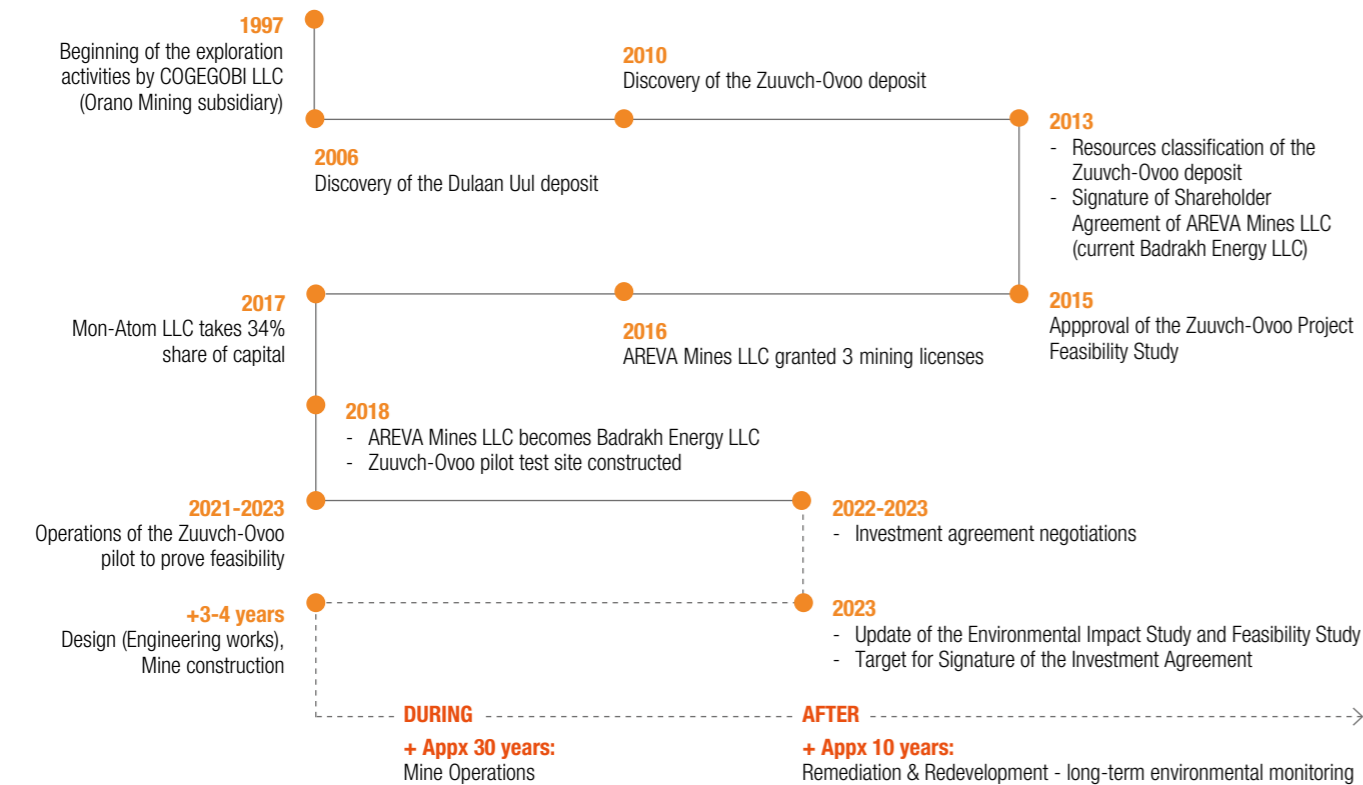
1997
Beginning of the exploration activities by COGEGOBI LLC (Orano Mining subsidiary)

2010
Discovery of the Zuuvch-Ovoo deposit

2013
- Resources classification of the Zuuvch-Ovoo deposit
- Signature of Shareholder Agreement of AREVA Mines LLC (current Badrakh Energy LLC)

2006
Discovery of the Dulaan Uul deposit

2017
Mon-Atom LLC takes 34% share of capital

2016
AREVA Mines LLC granted 3 mining licenses

2015
Appproval of the Zuuvch-Ovoo Project Feasibility Study

2018
- AREVA Mines LLC becomes Badrakh Energy LLC
- Zuuvch-Ovoo pilot test site constructed

2021-2023
Operations of the Zuuvch-Ovoo pilot to prove feasibility

2022-2023
- Investment agreement negotiations

+3-4 years
Design (Engineering works), Mine construction

2023
- Update of the Environmental Impact Study and Feasibility Study
- Target for Signature of the Investment Agreement

DURING
+ Appx 30 years:
Mine Operations

AFTER
+ Appx 10 years:
Remediation & Redevelopment - long-term environmental monitoring